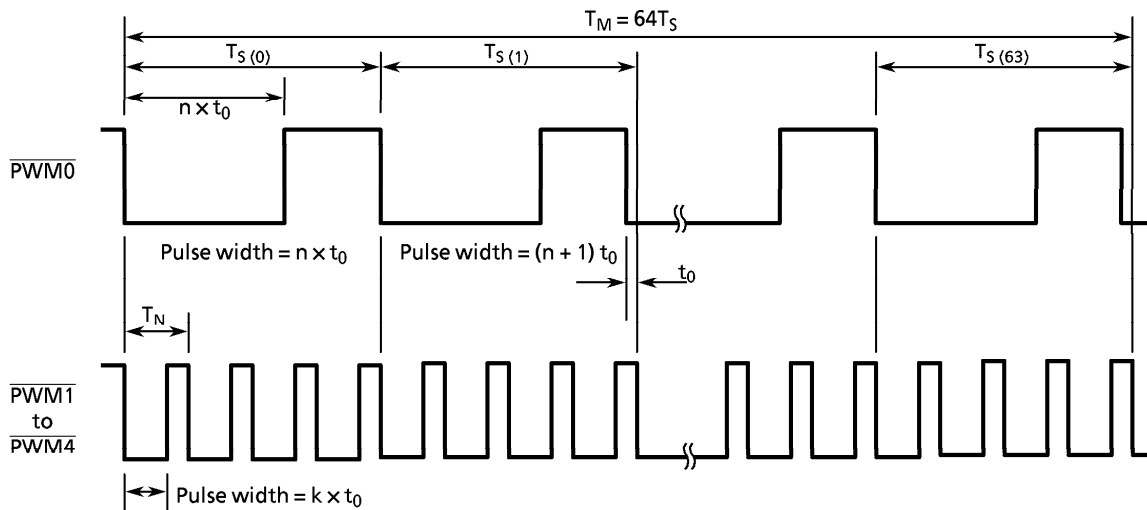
$T_M = 64T_S$

$T_{S(0)}$

$T_{S(1)}$

$T_{S(63)}$

$n \times t_0$

$\overline{PWM0}$

Pulse width = $n \times t_0$

Pulse width = $(n + 1)\ t_0$

$t_0$

$T_N$

$\overline{PWM1}$ to $\overline{PWM4}$

Pulse width = $k \times t_0$